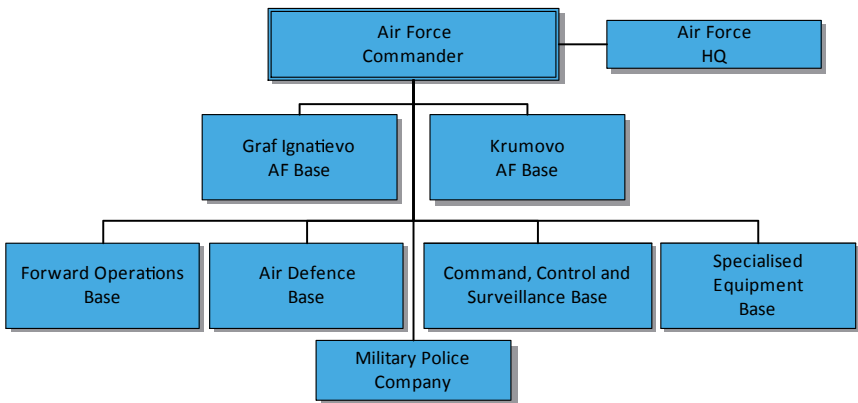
Air Force Commander

Air Force HQ

Graf Ignatievo AF Base

Krumovo AF Base

Forward Operations Base

Air Defence Base

Command, Control and Surveillance Base

Specialised Equipment Base

Military Police Company